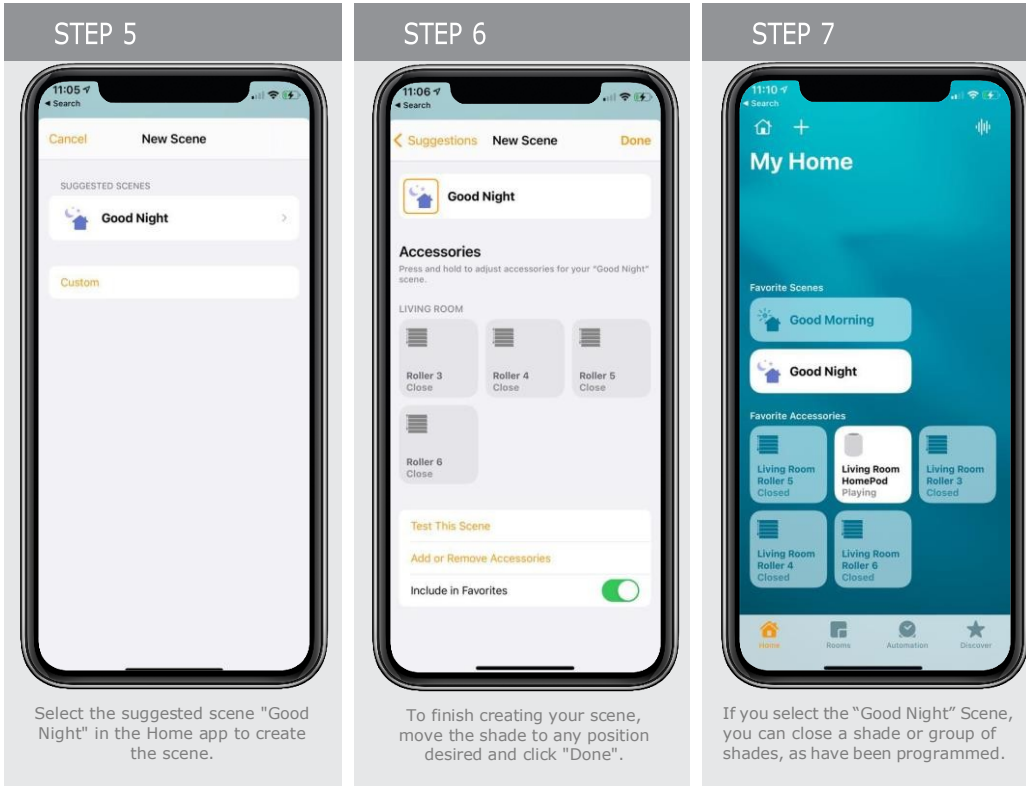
STEP 5

11:05
◂ Search

Cancel New Scene

SUGGESTED SCENES

Good Night

Custom

Select the suggested scene "Good Night" in the Home app to create the scene.

STEP 6

11:06
◂ Search

Suggestions New Scene Done

Good Night

Accessories

Press and hold to adjust accessories for your "Good Night" scene.

LIVING ROOM

Roller 3
Close

Roller 4
Close

Roller 5
Close

Roller 6
Close

Test This Scene

Add or Remove Accessories

Include in Favorites

To finish creating your scene, move the shade to any position desired and click "Done".

STEP 7

11:10
◂ Search

My Home

Favorite Scenes

Good Morning

Good Night

Favorite Accessories

Living Room Roller 5
Closed

Living Room HomePod
Playing

Living Room Roller 3
Closed

Living Room Roller 4
Closed

Living Room Roller 6
Closed

Home Rooms Automation Discover

If you select the "Good Night" Scene, you can close a shade or group of shades, as have been programmed.